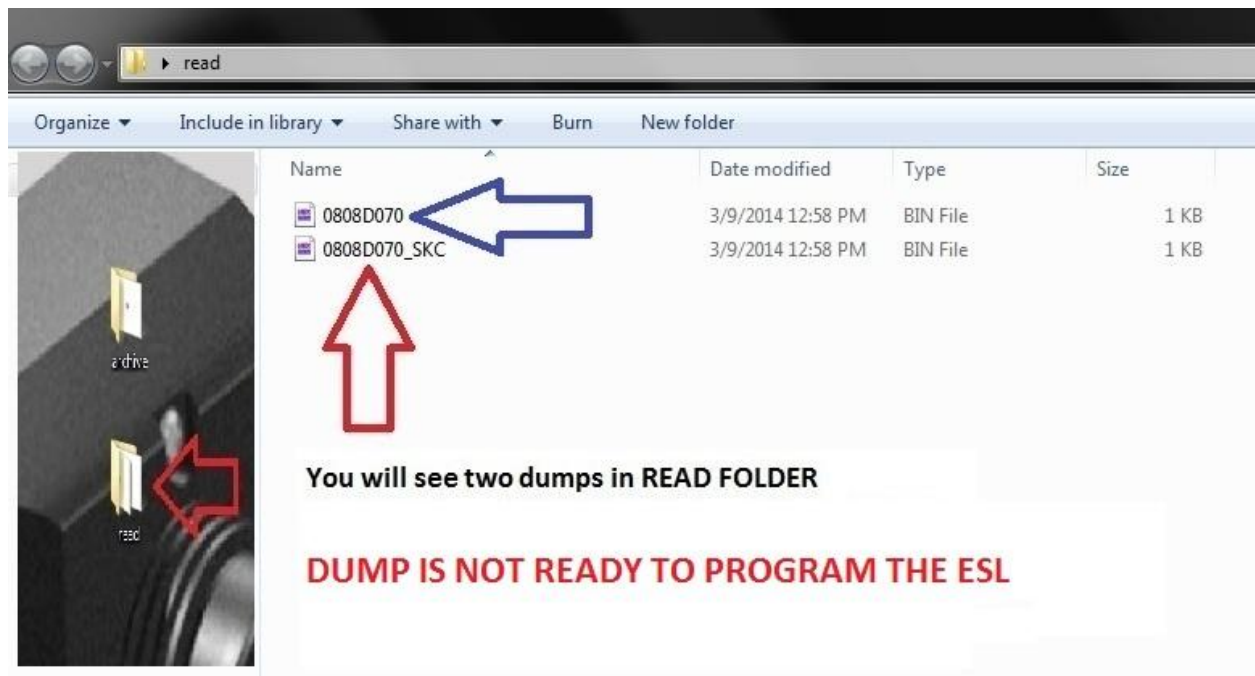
read

Organize ▾ Include in library ▾ Share with ▾ Burn New folder

archive

read

| Name | Date modified | Type | Size |
|---|---|---|---|
| 0808D070 | 3/9/2014 12:58 PM | BIN File | 1 KB |
| 0808D070_SKC | 3/9/2014 12:58 PM | BIN File | 1 KB |

You will see two dumps in READ FOLDER

DUMP IS NOT READY TO PROGRAM THE ESL